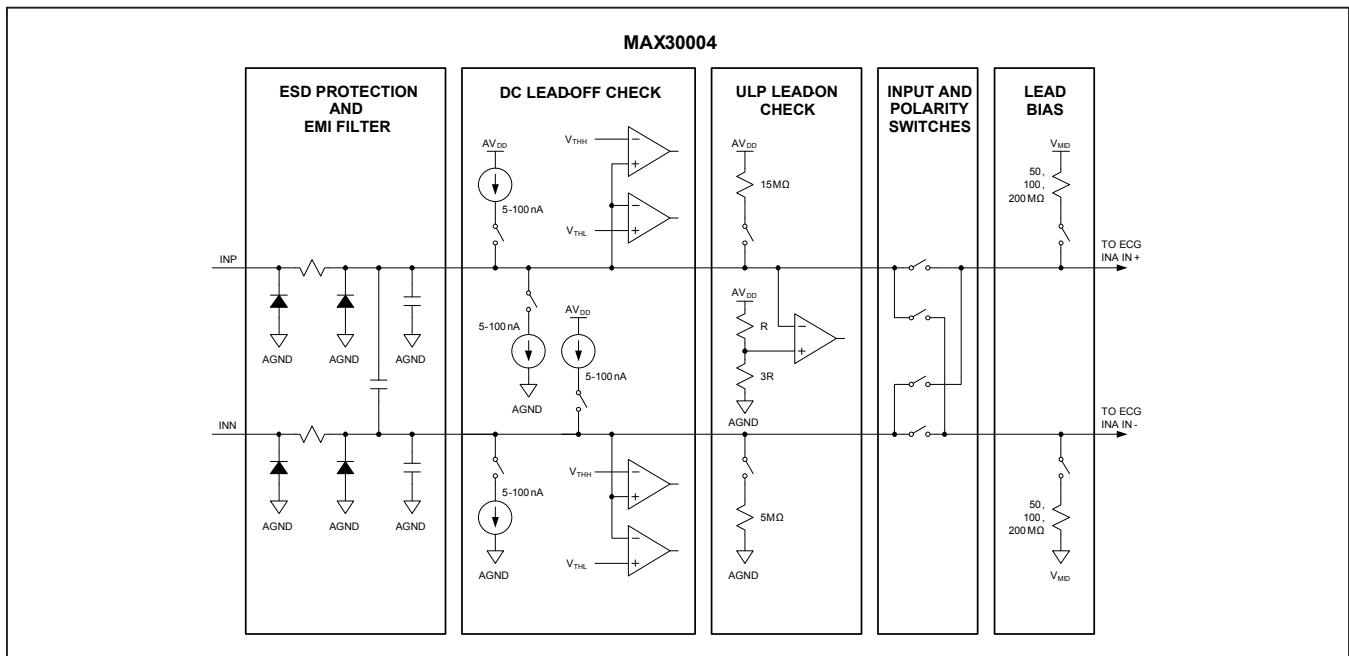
MAX30004

ESD PROTECTION AND EMI FILTER

INP

INN

AGND AGND AGND

AGND AGND AGND

DC LEADOFF CHECK

$AV_{DD}$

5-100 nA

$V_{THH}$

$V_{THL}$

5-100 nA

$AV_{DD}$

5-100 nA

AGND

5-100 nA

AGND

$V_{THH}$

$V_{THL}$

ULP LEADON CHECK

$AV_{DD}$

15MΩ

$AV_{DD}$

R

3R

AGND

5MΩ

AGND

INPUT AND POLARITY SWITCHES

LEAD BIAS

$V_{MID}$

50, 100, 200 MΩ

TO ECG INA IN +

TO ECG INA IN -

50, 100, 200 MΩ

$V_{MID}$